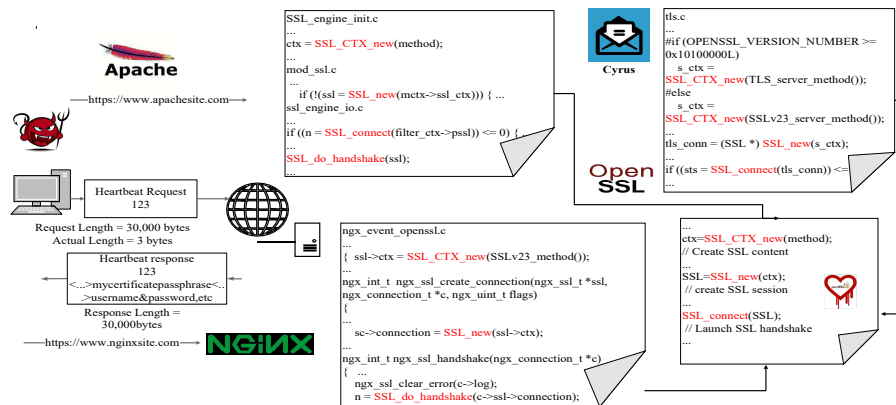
Apache

https://www.apachesite.com

Heartbeat Request
123

Request Length = 30,000 bytes
Actual Length = 3 bytes

Heartbeat response
123
<...>mycertificatepassphrase<..
.>username&password,etc

Response Length =
30,000bytes

https://www.nginxsite.com

NGINX

SSL_engine_init.c
...
ctx = SSL_CTX_new(method);
...
mod_ssl.c
...
if (!(ssl = SSL_new(mctx->ssl_ctx))) { ...
ssl_engine_io.c
...
if ((n = SSL_connect(filter_ctx->pssl)) <= 0) { ...
...
SSL_do_handshake(ssl);
...

Cyrus

tls.c
...
#if (OPENSSL_VERSION_NUMBER >= 0x10100000L)
s_ctx = SSL_CTX_new(TLS_server_method());
#else
s_ctx = SSL_CTX_new(SSLv23_server_method());
...
tls_conn = (SSL *) SSL_new(s_ctx);
...
if ((sts = SSL_connect(tls_conn)) <=

Open SSL

ngx_event_openssl.c
...
{ ssl->ctx = SSL_CTX_new(SSLv23_method());
...
ngx_int_t ngx_ssl_create_connection(ngx_ssl_t *ssl, ngx_connection_t *c, ngx_uint_t flags)
{
...
sc->connection = SSL_new(ssl->ctx);
...
ngx_int_t ngx_ssl_handshake(ngx_connection_t *c)
{ ...
ngx_ssl_clear_error(c->log);
n = SSL_do_handshake(c->ssl->connection);

...
ctx=SSL_CTX_new(method);
// Create SSL content
...
SSL=SSL_new(ctx);
// create SSL session
...
SSL_connect(SSL);
// Launch SSL handshake
...